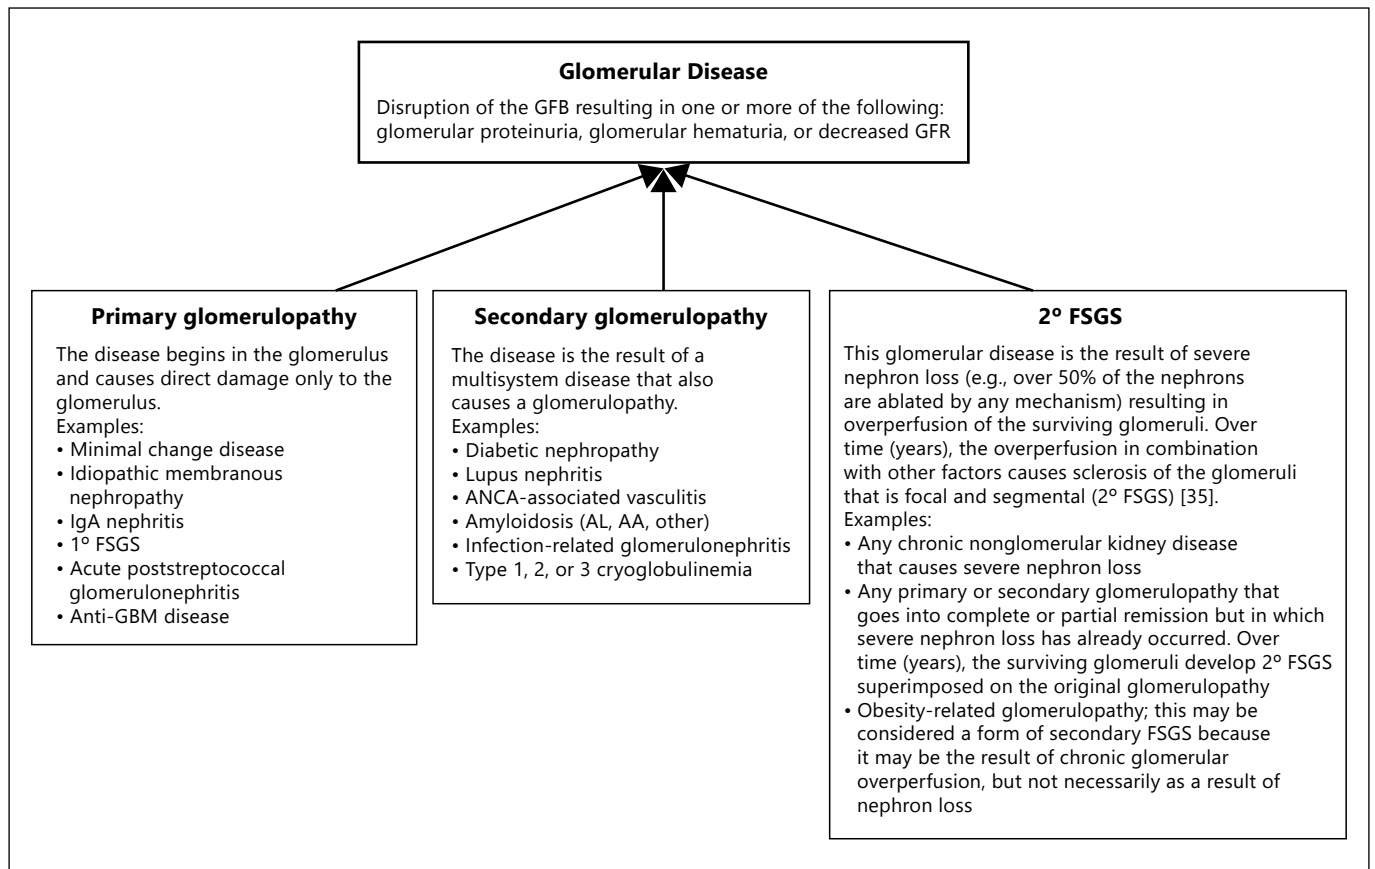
**Glomerular Disease**

Disruption of the GFB resulting in one or more of the following: glomerular proteinuria, glomerular hematuria, or decreased GFR

**Primary glomerulopathy**

The disease begins in the glomerulus and causes direct damage only to the glomerulus.
Examples:
• Minimal change disease
• Idiopathic membranous nephropathy
• IgA nephritis
• 1º FSGS
• Acute poststreptococcal glomerulonephritis
• Anti-GBM disease

**Secondary glomerulopathy**

The disease is the result of a multisystem disease that also causes a glomerulopathy.
Examples:
• Diabetic nephropathy
• Lupus nephritis
• ANCA-associated vasculitis
• Amyloidosis (AL, AA, other)
• Infection-related glomerulonephritis
• Type 1, 2, or 3 cryoglobulinemia

**2º FSGS**

This glomerular disease is the result of severe nephron loss (e.g., over 50% of the nephrons are ablated by any mechanism) resulting in overperfusion of the surviving glomeruli. Over time (years), the overperfusion in combination with other factors causes sclerosis of the glomeruli that is focal and segmental (2º FSGS) [35].
Examples:
• Any chronic nonglomerular kidney disease that causes severe nephron loss
• Any primary or secondary glomerulopathy that goes into complete or partial remission but in which severe nephron loss has already occurred. Over time (years), the surviving glomeruli develop 2º FSGS superimposed on the original glomerulopathy
• Obesity-related glomerulopathy; this may be considered a form of secondary FSGS because it may be the result of chronic glomerular overperfusion, but not necessarily as a result of nephron loss